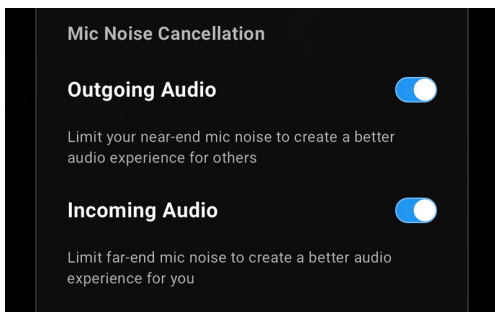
Mic Noise Cancellation

Outgoing Audio

Limit your near-end mic noise to create a better audio experience for others

Incoming Audio

Limit far-end mic noise to create a better audio experience for you